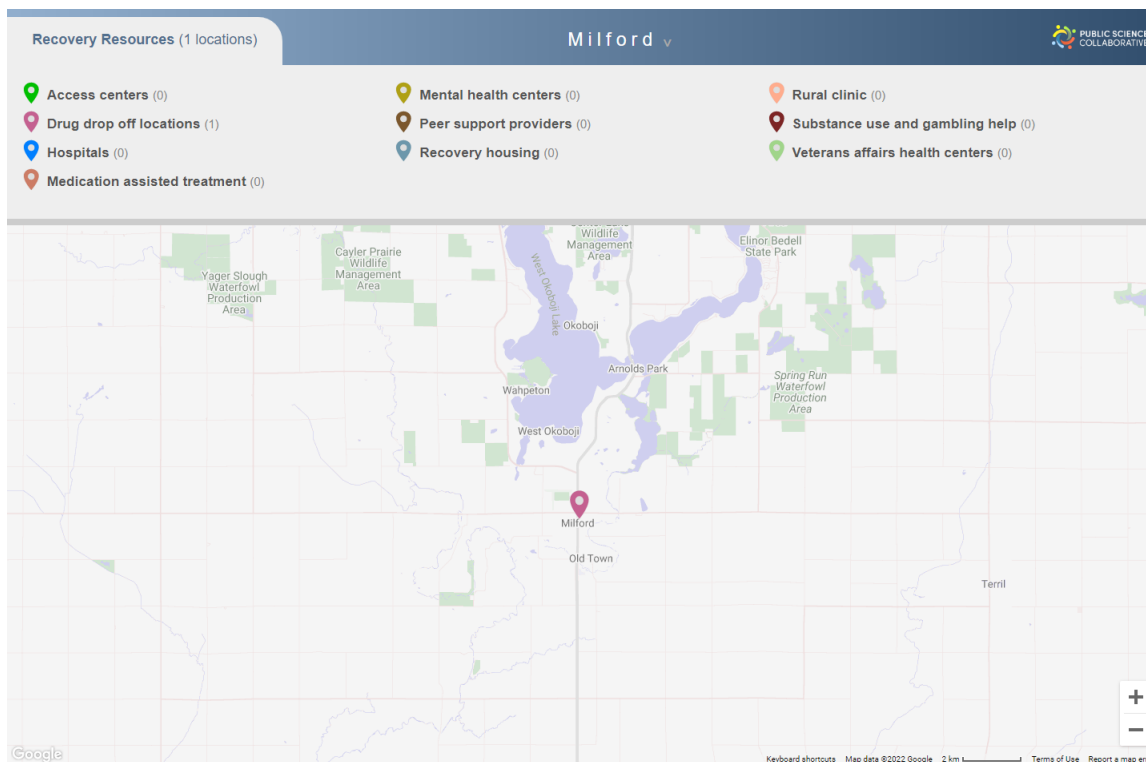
Recovery Resources (1 locations)

Milford v

PUBLIC SCIENCE COLLABORATIVE

Access centers (0)
Drug drop off locations (1)
Hospitals (0)
Medication assisted treatment (0)

Mental health centers (0)
Peer support providers (0)
Recovery housing (0)

Rural clinic (0)
Substance use and gambling help (0)
Veterans affairs health centers (0)

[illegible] Wildlife Management Area

Elinor Bedell State Park

Cayler Prairie Wildlife Management Area

Yager Slough Waterfowl Production Area

West Okoboji Lake

Okoboji

Arnolds Park

Spring Run Waterfowl Production Area

Wahpeton

West Okoboji

Milford

Old Town

Terril

+

−

Google

Keyboard shortcuts Map data ©2022 Google 2 km Terms of Use Report a map er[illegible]